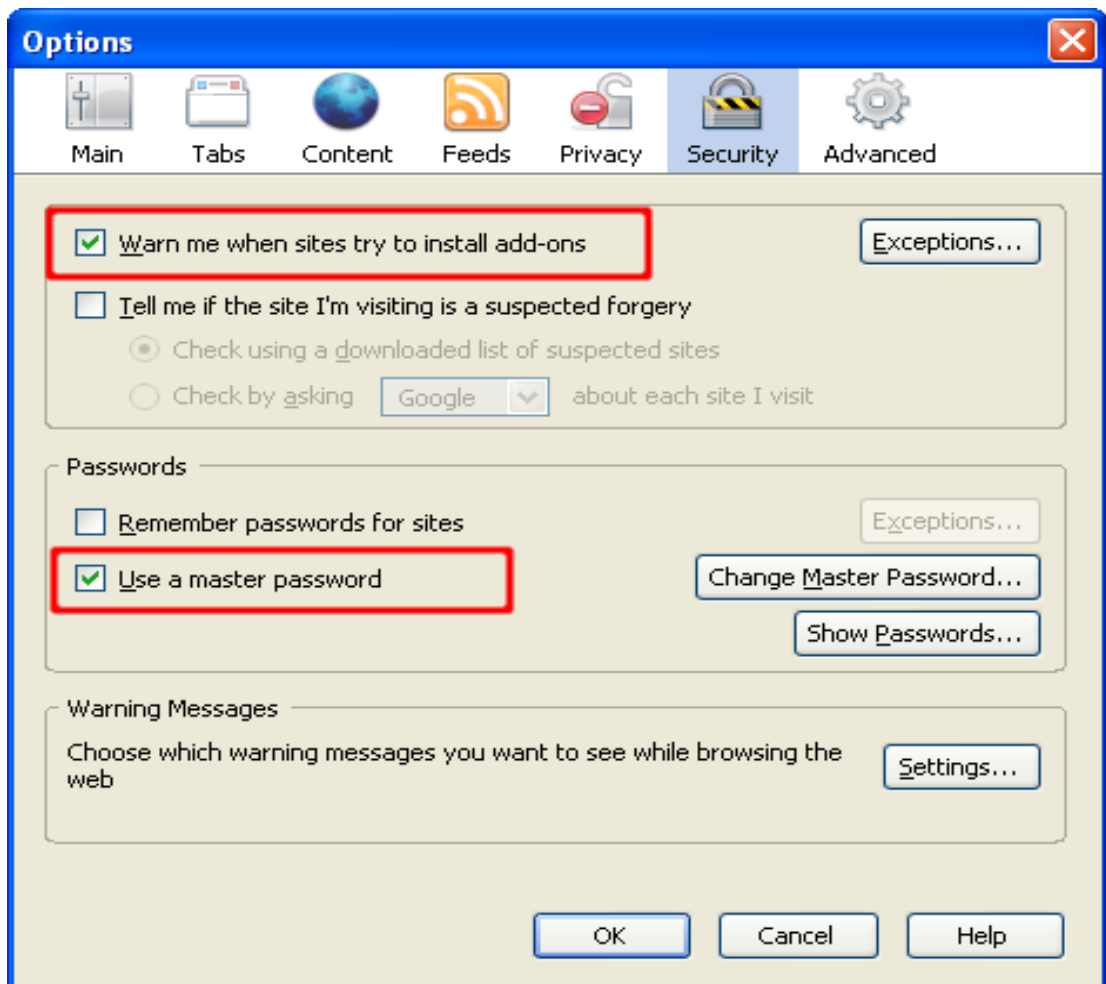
Options

Main Tabs Content Feeds Privacy Security Advanced

Warn me when sites try to install add-ons

Exceptions...

Tell me if the site I'm visiting is a suspected forgery

Check using a downloaded list of suspected sites

Check by asking Google about each site I visit

Passwords

Remember passwords for sites

Exceptions...

Use a master password

Change Master Password...

Show Passwords...

Warning Messages

Choose which warning messages you want to see while browsing the web

Settings...

OK Cancel Help